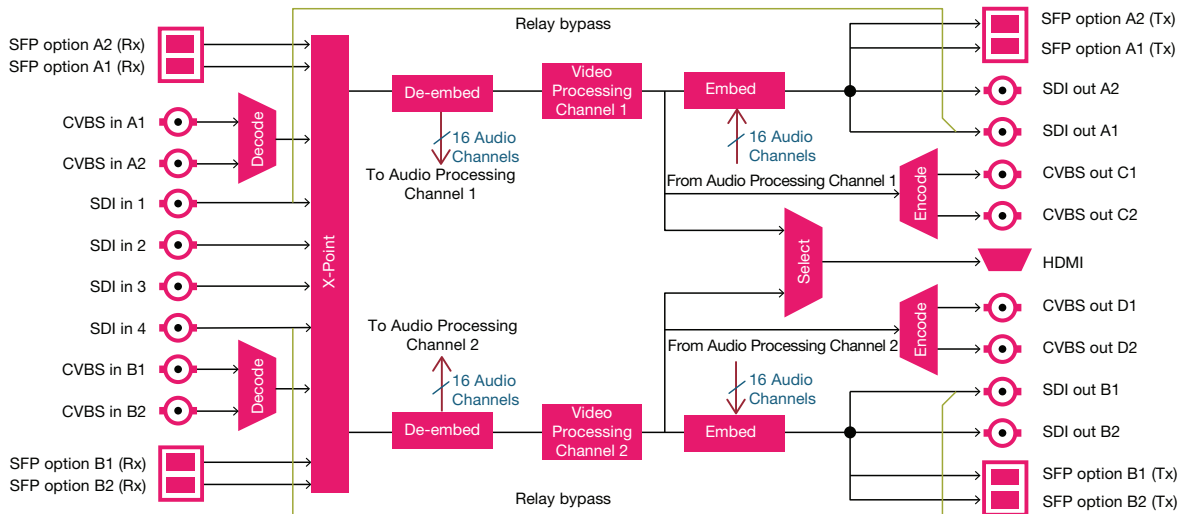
Relay bypass

SFP option A2 (Rx)
SFP option A1 (Rx)
CVBS in A1
CVBS in A2
SDI in 1
SDI in 2
SDI in 3
SDI in 4
CVBS in B1
CVBS in B2
SFP option B1 (Rx)
SFP option B2 (Rx)

Decode
Decode
X-Point

De-embed
16 Audio Channels
To Audio Processing Channel 1
Video Processing Channel 1
Embed
16 Audio Channels
From Audio Processing Channel 1
Encode
Select

To Audio Processing Channel 2
16 Audio Channels
De-embed
Video Processing Channel 2
From Audio Processing Channel 2
Encode
16 Audio Channels
Embed

SFP option A2 (Tx)
SFP option A1 (Tx)
SDI out A2
SDI out A1
CVBS out C1
CVBS out C2
HDMI
CVBS out D1
CVBS out D2
SDI out B1
SDI out B2
SFP option B1 (Tx)
SFP option B2 (Tx)

Relay bypass